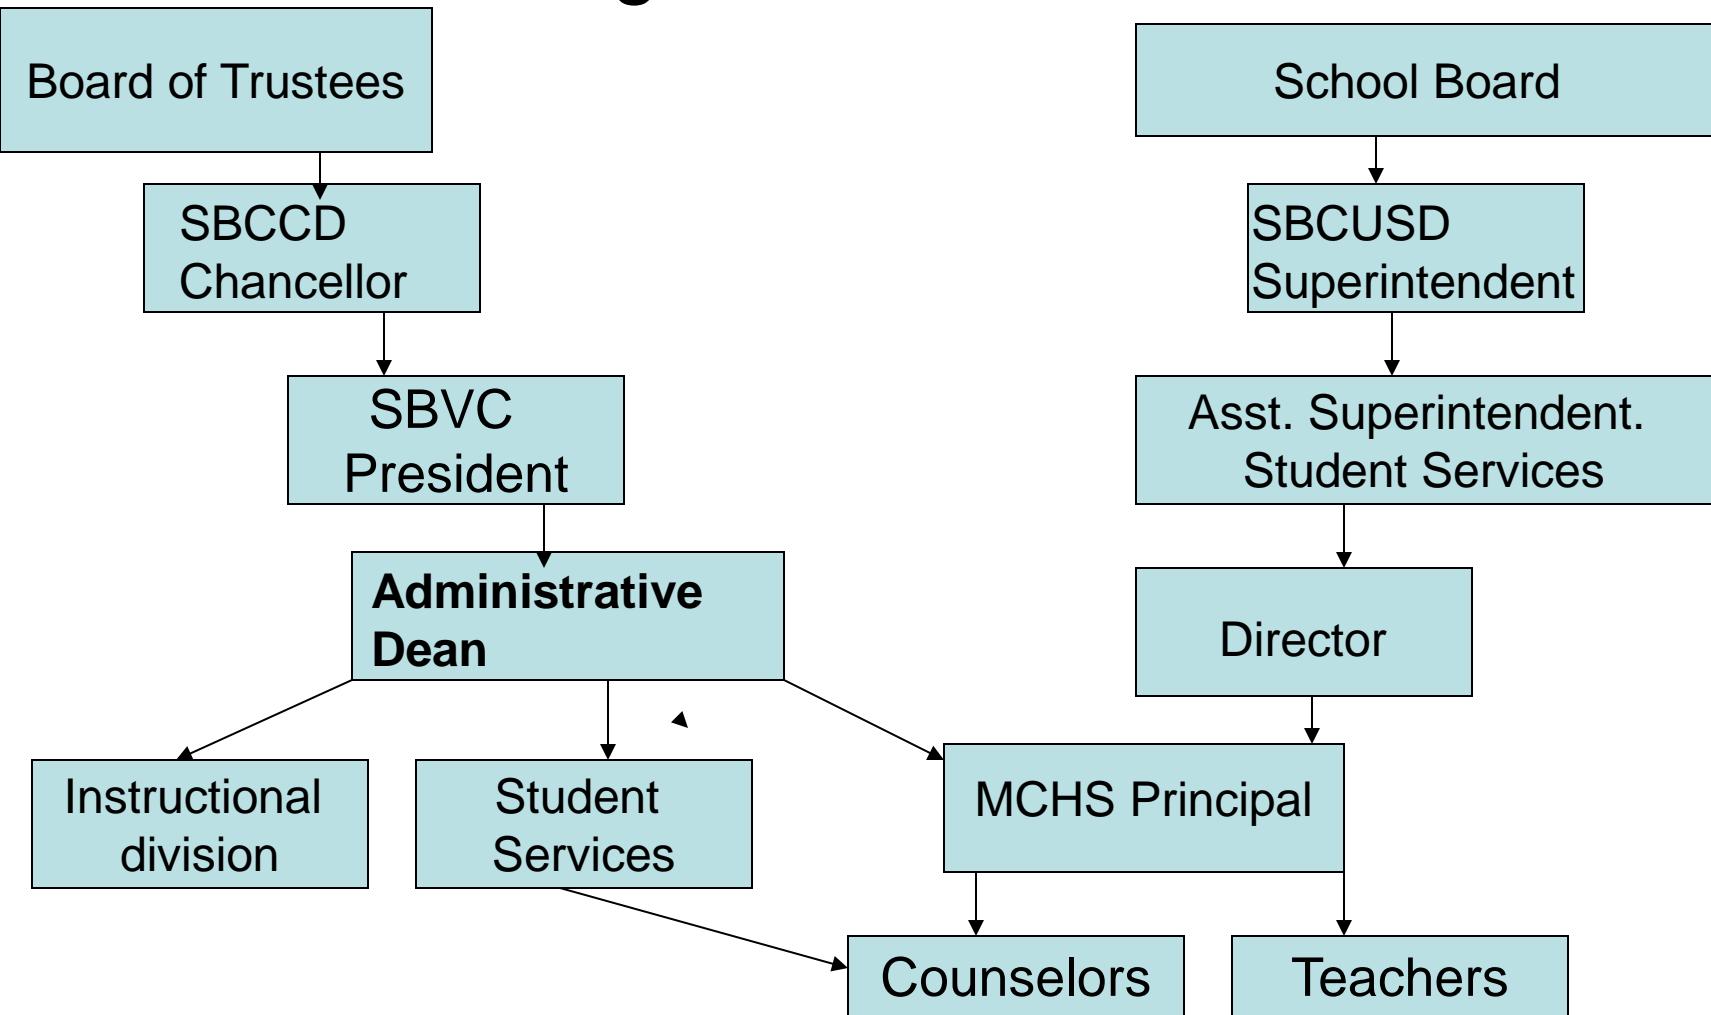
Board of Trustees

SBCCD Chancellor

SBVC President

Administrative Dean

Instructional division

Student Services

School Board

SBCUSD Superintendent

Asst. Superintendent. Student Services

Director

MCHS Principal

Counselors

Teachers